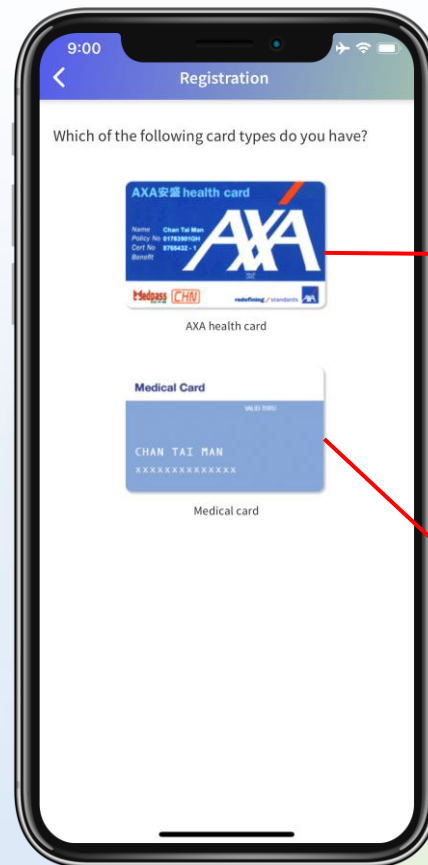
9:00

Registration

Which of the following card types do you have?

AXA安盛 health card
Name Chan Tai Man
Policy No 01763901OH
Cert No 8765432 - 1
Benefit
AXA
Medpass CHN
redefining / standards AXA

AXA health card

Medical Card
VALID THRU
CHAN TAI MAN
XXXXXXXXXXXXXX

Medical card